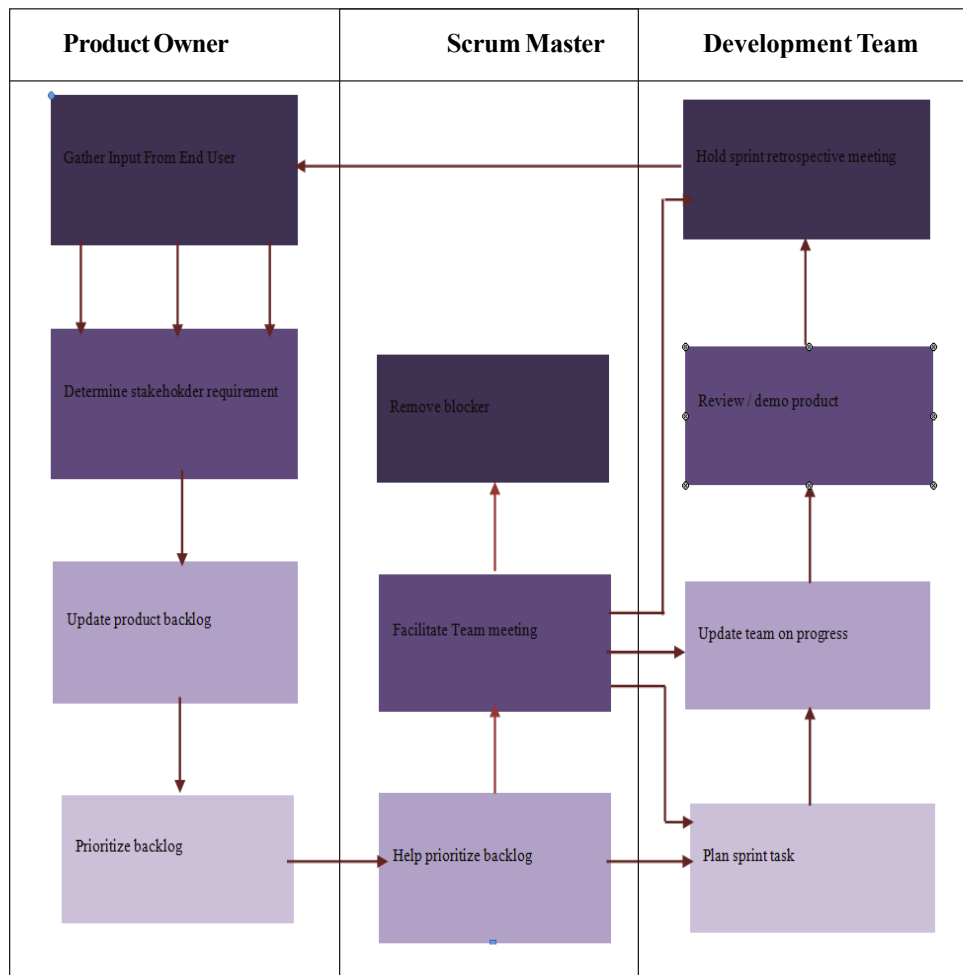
| Product Owner | Scrum Master | Development Team |
|---|---|---|

Gather Input From End User

Determine stakehokder requirement

Update product backlog

Prioritize backlog

Remove blocker

Facilitate Team meeting

Help prioritize backlog

Hold sprint retrospective meeting

Review / demo product

Update team on progress

Plan sprint task